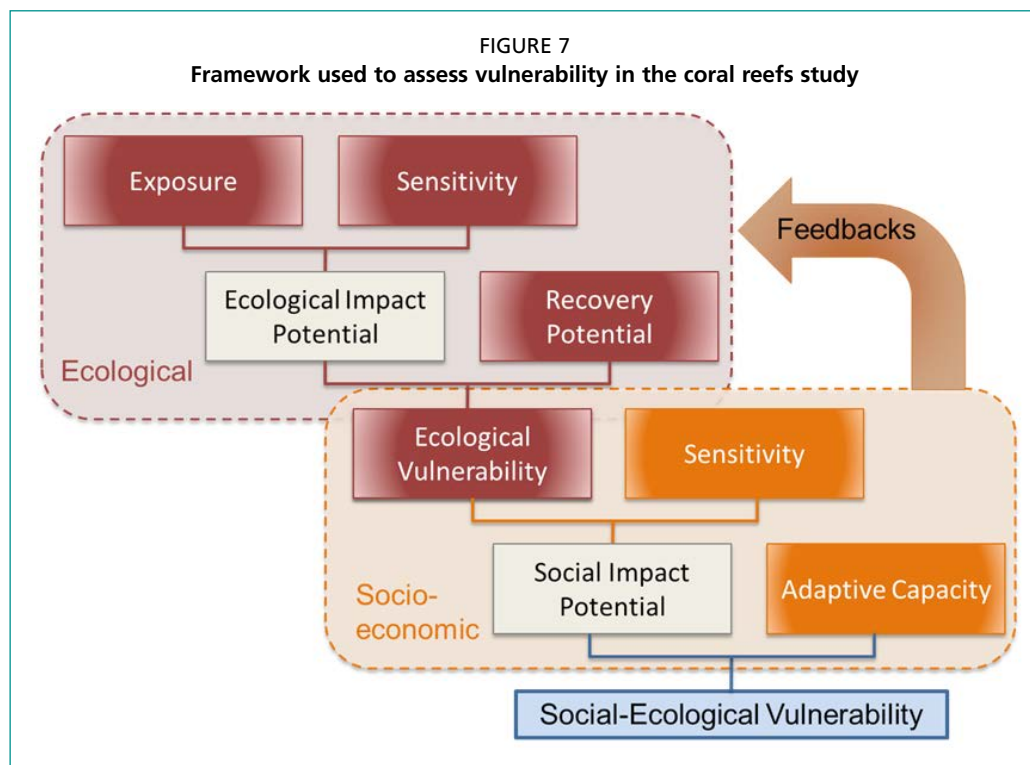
FIGURE 7
Framework used to assess vulnerability in the coral reefs study

Exposure

Sensitivity

Feedbacks

Ecological Impact Potential

Recovery Potential

Ecological

Ecological Vulnerability

Sensitivity

Social Impact Potential

Adaptive Capacity

Socio-economic

Social-Ecological Vulnerability